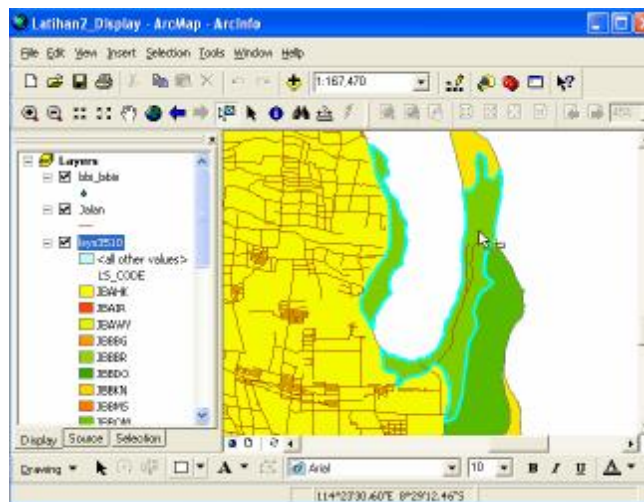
Latihan2_Display - ArcMap - ArcInfo

File Edit View Insert Selection Tools Window Help

1:167,470

Layers
bbs_bbla
Jalan
lays3510
<all other values>
LS_CODE
JBAHK
JBAIR
JBAWV
JBBBG
JBBBR
JBBDO
JBBKN
JBBMS
JBBOM

Display Source Selection

Drawing

Arial

10

B I U A

114°12'30.60"E 8°29'12.46"S